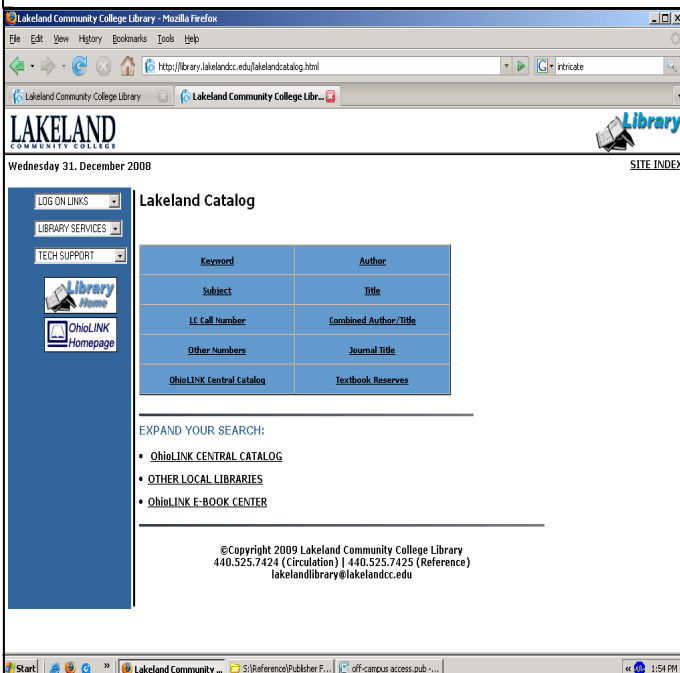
Lakeland Community College Library - Mozilla Firefox

File Edit View History Bookmarks Tools Help

http://library.lakelandcc.edu/lakelandcatalog.html

intricate

Lakeland Community College Library

Lakeland Community College Libr...

LAKELAND COMMUNITY COLLEGE

Library

Wednesday 31. December 2008

SITE INDEX

LOG ON LINKS

LIBRARY SERVICES

TECH SUPPORT

Library Home

OhioLINK Homepage

Lakeland Catalog

| Keyword | Author |
|---|---|
| Subject | Title |
| LC Call Number | Combined Author/Title |
| Other Numbers | Journal Title |
| OhioLINK Central Catalog | Textbook Reserves |

EXPAND YOUR SEARCH:

• OhioLINK CENTRAL CATALOG

• OTHER LOCAL LIBRARIES

• OhioLINK E-BOOK CENTER

©Copyright 2009 Lakeland Community College Library
440.525.7424 (Circulation) | 440.525.7425 (Reference)
lakelandlibrary@lakelandcc.edu

Start

Lakeland Community ...

S:\Reference\Publisher F...

off-campus access.pub -...

1:54 PM